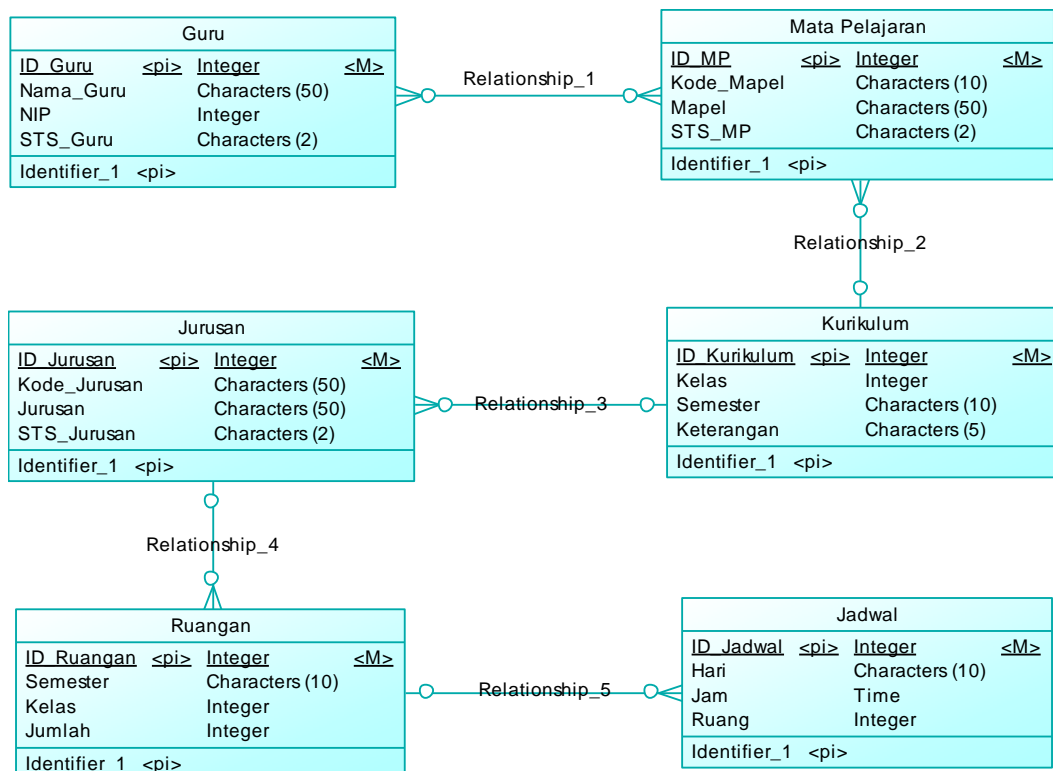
Guru

| ID_Guru | <pi> | Integer | <M> |
|---|---|---|---|
| Nama_Guru | | Characters (50) | |
| NIP | | Integer | |
| STS_Guru | | Characters (2) | |

Identifier_1 <pi>

Relationship_1

Mata Pelajaran

| ID_MP | <pi> | Integer | <M> |
|---|---|---|---|
| Kode_Mapel | | Characters (10) | |
| Mapel | | Characters (50) | |
| STS_MP | | Characters (2) | |

Identifier_1 <pi>

Relationship_2

Jurusan

| ID_Jurusan | <pi> | Integer | <M> |
|---|---|---|---|
| Kode_Jurusan | | Characters (50) | |
| Jurusan | | Characters (50) | |
| STS_Jurusan | | Characters (2) | |

Identifier_1 <pi>

Relationship_3

Kurikulum

| ID_Kurikulum | <pi> | Integer | <M> |
|---|---|---|---|
| Kelas | | Integer | |
| Semester | | Characters (10) | |
| Keterangan | | Characters (5) | |

Identifier_1 <pi>

Relationship_4

Ruangan

| ID_Ruangan | <pi> | Integer | <M> |
|---|---|---|---|
| Semester | | Characters (10) | |
| Kelas | | Integer | |
| Jumlah | | Integer | |

Identifier_1 <pi>

Relationship_5

Jadwal

| ID_Jadwal | <pi> | Integer | <M> |
|---|---|---|---|
| Hari | | Characters (10) | |
| Jam | | Time | |
| Ruang | | Integer | |

Identifier_1 <pi>